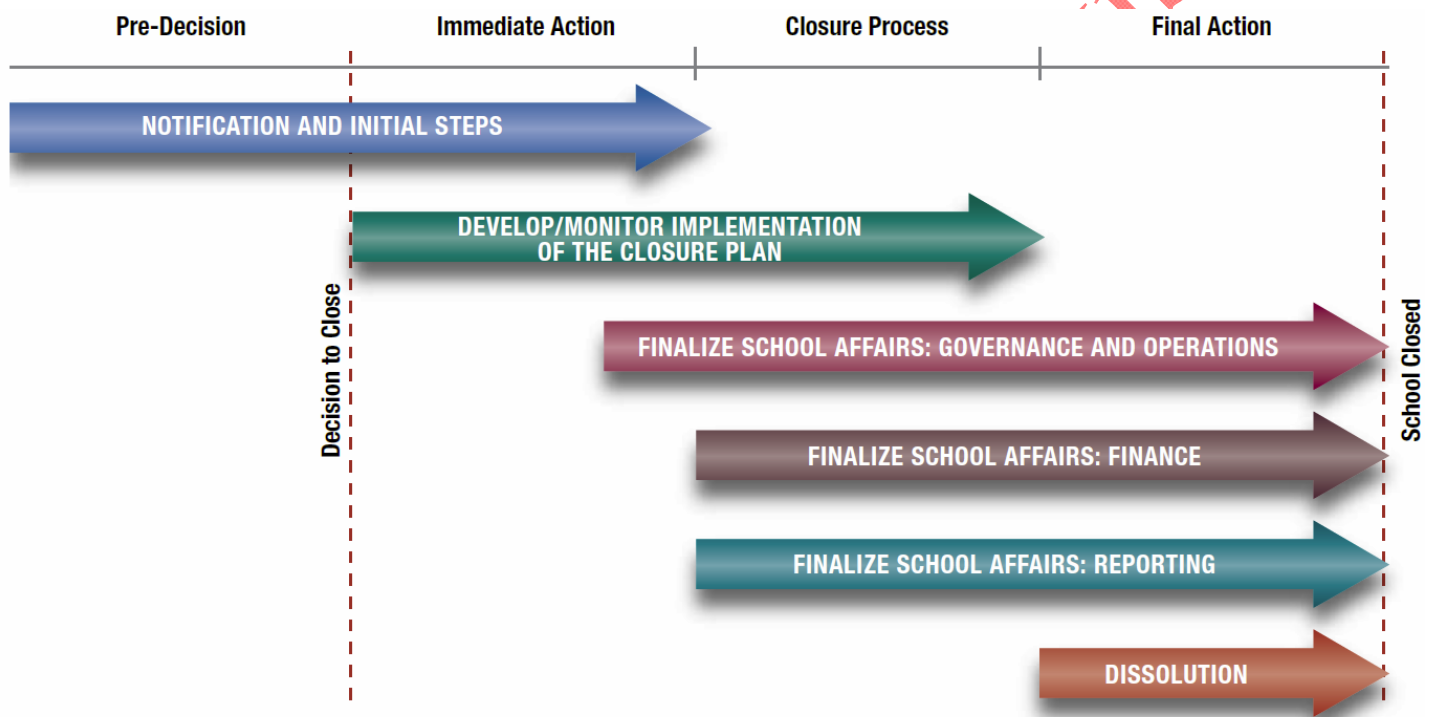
Pre-Decision

Immediate Action

Closure Process

Final Action

NOTIFICATION AND INITIAL STEPS

DEVELOP/MONITOR IMPLEMENTATION OF THE CLOSURE PLAN

Decision to Close

FINALIZE SCHOOL AFFAIRS: GOVERNANCE AND OPERATIONS

School Closed

FINALIZE SCHOOL AFFAIRS: FINANCE

FINALIZE SCHOOL AFFAIRS: REPORTING

DISSOLUTION